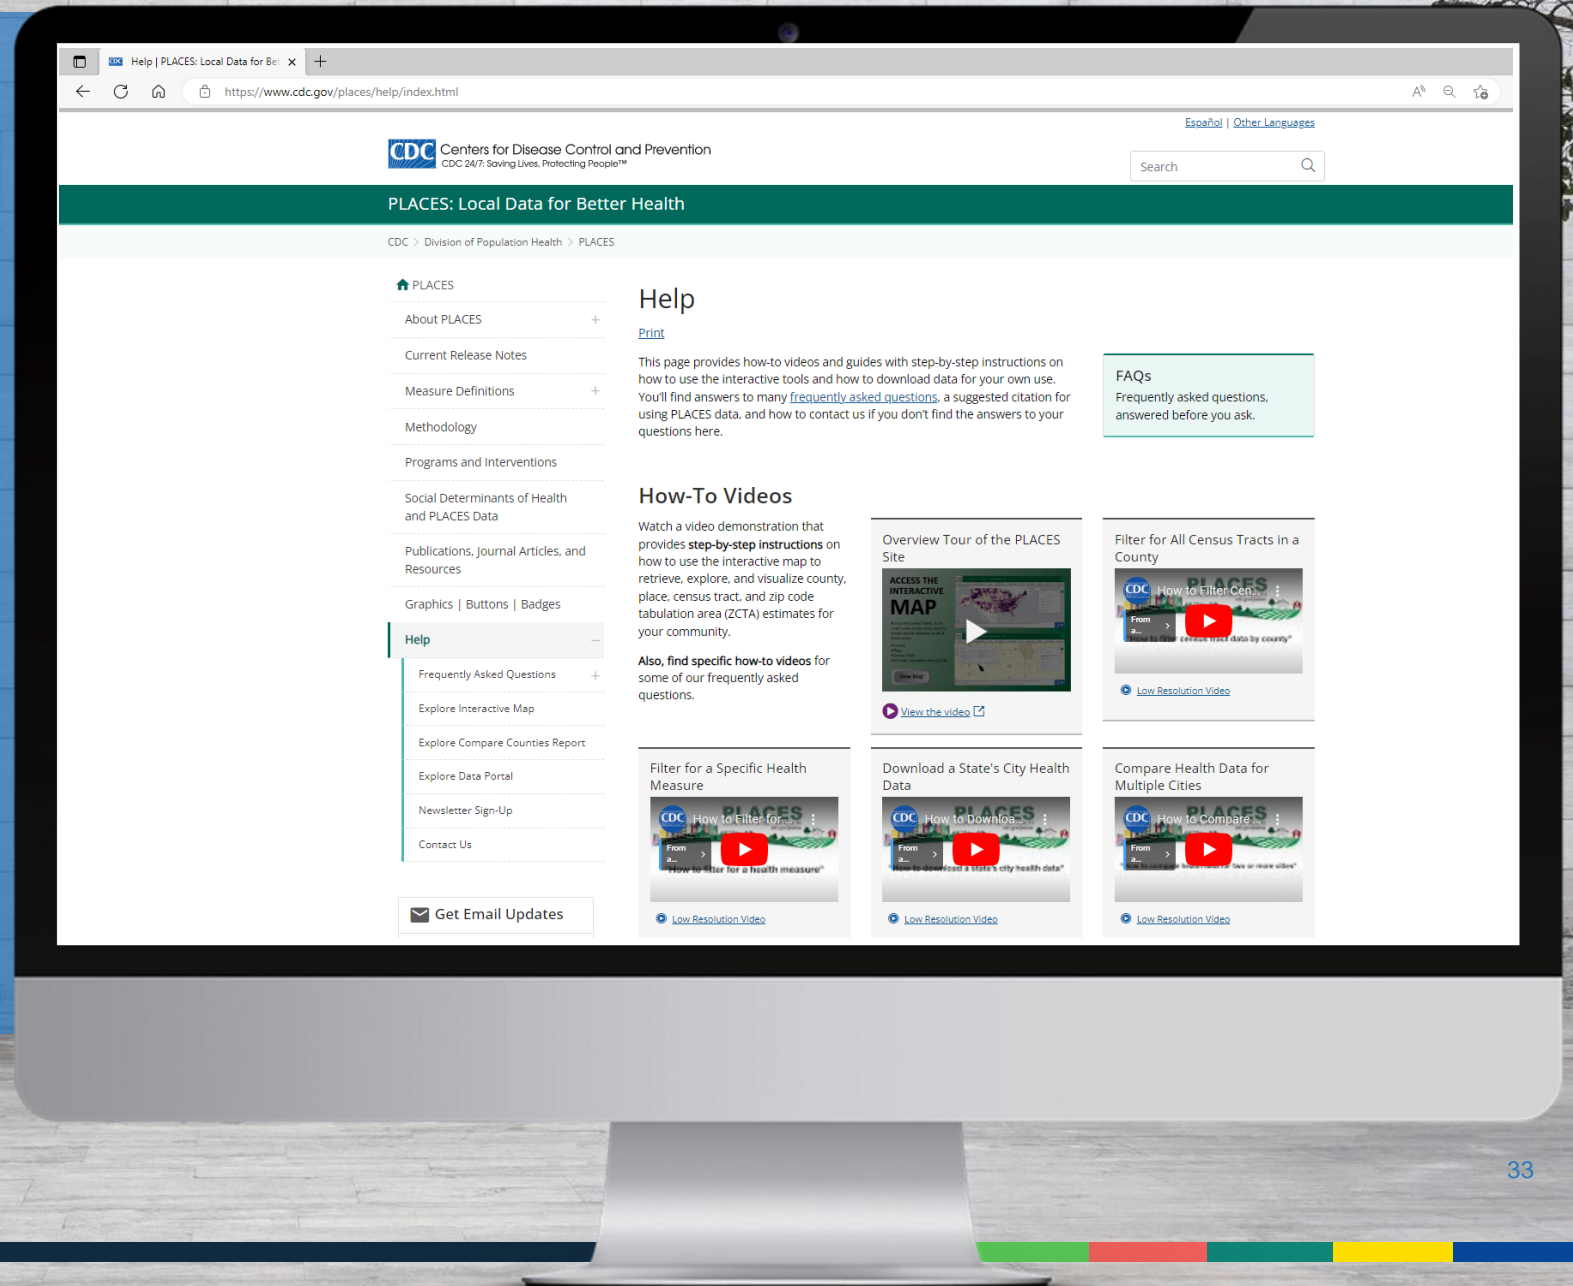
Help | PLACES: Local Data for Be

https://www.cdc.gov/places/help/index.html

Español | Other Languages

CDC Centers for Disease Control and Prevention
CDC 24/7: Saving Lives, Protecting People™

Search

PLACES: Local Data for Better Health

CDC > Division of Population Health > PLACES

PLACES
About PLACES +
Current Release Notes
Measure Definitions +
Methodology
Programs and Interventions
Social Determinants of Health and PLACES Data
Publications, Journal Articles, and Resources
Graphics | Buttons | Badges
Help –
Frequently Asked Questions +
Explore Interactive Map
Explore Compare Counties Report
Explore Data Portal
Newsletter Sign-Up
Contact Us

Get Email Updates

Help

Print

This page provides how-to videos and guides with step-by-step instructions on how to use the interactive tools and how to download data for your own use. You'll find answers to many frequently asked questions, a suggested citation for using PLACES data, and how to contact us if you don't find the answers to your questions here.

FAQs
Frequently asked questions, answered before you ask.

How-To Videos

Watch a video demonstration that provides step-by-step instructions on how to use the interactive map to retrieve, explore, and visualize county, place, census tract, and zip code tabulation area (ZCTA) estimates for your community.

Also, find specific how-to videos for some of our frequently asked questions.

Overview Tour of the PLACES Site

ACCESS THE INTERACTIVE MAP

View the video

Filter for All Census Tracts in a County

CDC How to Filter Cen...

PLACES

From a...

"How to filter census tract data by county"

Low Resolution Video

Filter for a Specific Health Measure

CDC How to Filter for...

PLACES

From a...

"How to filter for a health measure"

Low Resolution Video

Download a State's City Health Data

CDC How to Downloa...

PLACES

From a...

"How to download a state's city health data"

Low Resolution Video

Compare Health Data for Multiple Cities

CDC How to Compare...

PLACES

From a...

Low Resolution Video

33